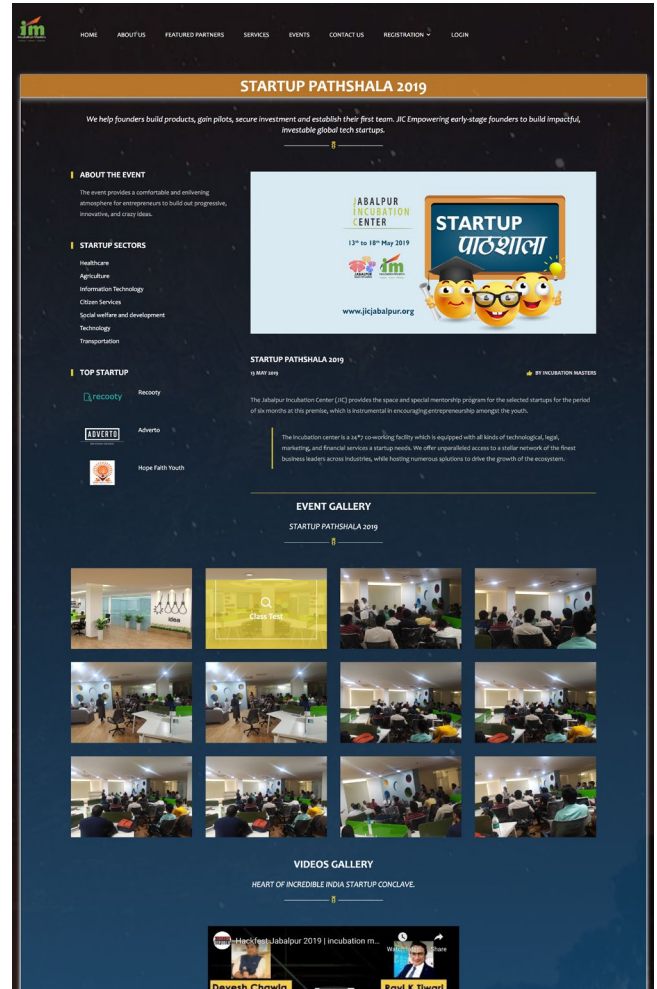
im

HOME ABOUT US FEATURED PARTNERS SERVICES EVENTS CONTACT US REGISTRATION LOGIN

STARTUP PATHSHALA 2019

We help founders build products, gain pilots, secure investment and establish their first team. JIC Empowering early-stage founders to build impactful, investable global tech startups.

ABOUT THE EVENT

The event provides a comfortable and enlivening atmosphere for entrepreneurs to build out progressive, innovative, and crazy ideas.

STARTUP SECTORS

Healthcare
Agriculture
Information Technology
Citizen Services
Social welfare and development
Technology
Transportation

TOP STARTUP

recooty Recooty

ADVERTO Adverto

Hope Faith Youth

JABALPUR INCUBATION CENTER
13th to 18th May 2019
im
www.jicjabalpur.org
STARTUP पाठशाला

STARTUP PATHSHALA 2019
13 MAY 2019
BY INCUBATION MASTERS

The Jabalpur Incubation Center (JIC) provides the space and special mentorship program for the selected startups for the period of six months at this premise, which is instrumental in encouraging entrepreneurship amongst the youth.

The incubation center is a 24*7 co-working facility which is equipped with all kinds of technological, legal, marketing, and financial services a startup needs. We offer unparalleled access to a stellar network of the finest business leaders across industries, while hosting numerous solutions to drive the growth of the ecosystem.

EVENT GALLERY

STARTUP PATHSHALA 2019

Class Test

VIDEOS GALLERY

HEART OF INCREDIBLE INDIA STARTUP CONCLAVE.

Hackfest Jabalpur 2019 | incubation m...
Watch later Share
Devesh Chawla
Ravi K Tiwari